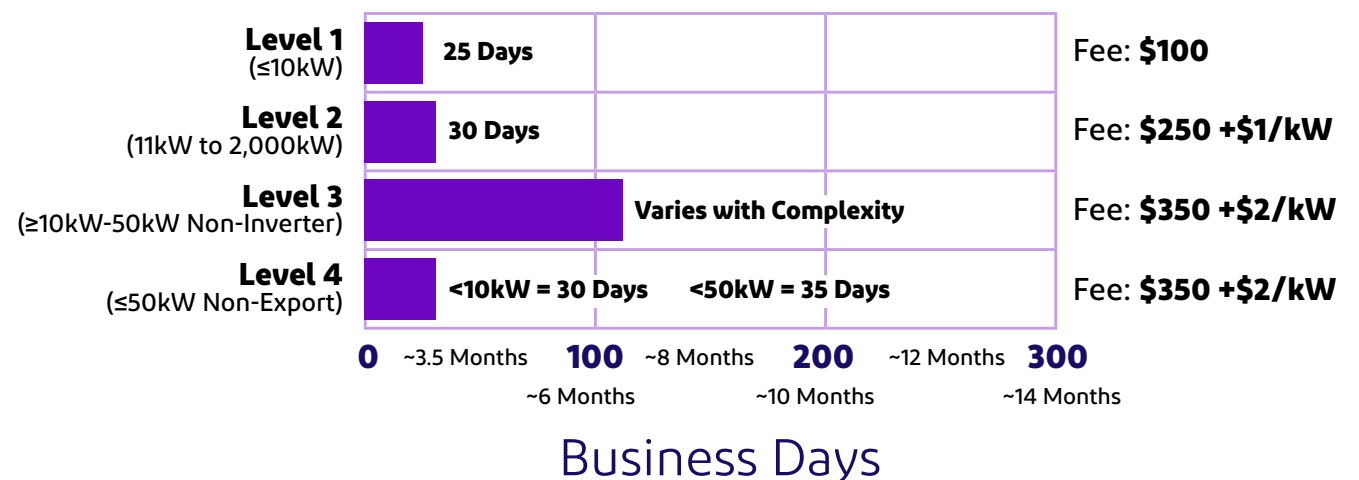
Level 1
(≤10kW)
25 Days
Fee: **$100**

Level 2
(11kW to 2,000kW)
30 Days
Fee: **$250 +$1/kW**

Level 3
(≥10kW-50kW Non-Inverter)
Varies with Complexity
Fee: **$350 +$2/kW**

Level 4
(≤50kW Non-Export)
<10kW = 30 Days <50kW = 35 Days
Fee: **$350 +$2/kW**

0 ~3.5 Months 100 ~8 Months 200 ~12 Months 300
~6 Months ~10 Months ~14 Months

Business Days